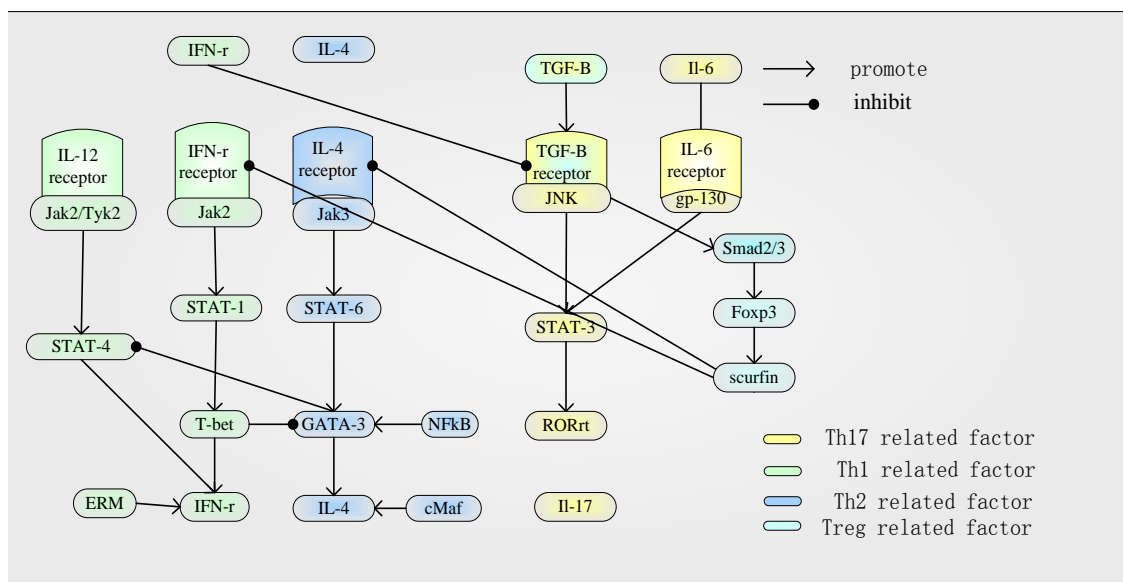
IFN-r

IL-4

TGF-B

Il-6

promote

inhibit

IL-12 receptor

Jak2/Tyk2

IFN-r receptor

Jak2

IL-4 receptor

Jak3

TGF-B receptor

JNK

IL-6 receptor

gp-130

Smad2/3

STAT-1

STAT-6

Foxp3

STAT-4

STAT-3

scurfin

T-bet

GATA-3

NFkB

RORrt

ERM

IFN-r

IL-4

cMaf

Il-17

Th17 related factor

Th1 related factor

Th2 related factor

Treg related factor